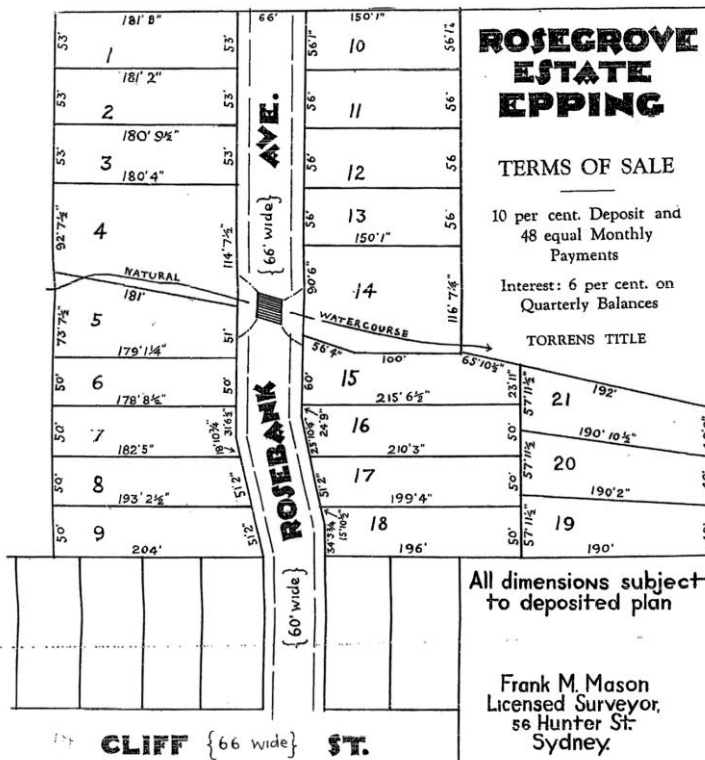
ROSEGROVE ESTATE EPPING

TERMS OF SALE

10 per cent. Deposit and 48 equal Monthly Payments

Interest: 6 per cent. on Quarterly Balances

TORRENS TITLE

181' 8"
53'
1
53'
181' 2"
53'
2
53'
180' 9½"
53'
3
53'
180' 4"
92' 7½"
4
114' 7½"
NATURAL
181'
73' 7½"
5
51'
179' 11¼"
50'
6
50'
178' 8½"
50'
7
18' 10¼"
31' 6¾"
182' 5"
50'
8
51' 2"
193' 2½"
50'
9
51' 2"
204'

66'
AVE.
{66' wide}
ROSEBANK
{60' wide}

150' 1"
56' 1"
10
56' 1¼"
56'
11
56'
56'
12
56'
56'
13
56'
150' 1"
90' 6"
14
116' 7¼"
WATERCOURSE
56' 4"
100'
65' 10½"
60'
15
23' 11"
215' 6½"
23' 10¼"
24' 9"
16
210' 3"
51' 2"
17
199' 4"
34' 3¾"
15' 10½"
18
196'

57' 11½"
21
192'
50'
190' 10½"
57' 11½"
20
190' 2"
50'
57' 11½"
19
190'

All dimensions subject to deposited plan

Frank M. Mason
Licensed Surveyor,
56 Hunter St.
Sydney.

CLIFF {66 wide} ST.